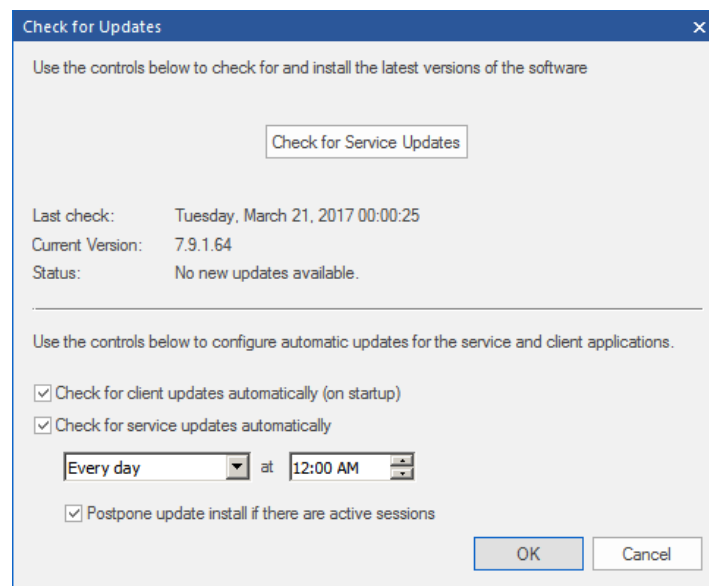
Check for Updates

Use the controls below to check for and install the latest versions of the software

Check for Service Updates

Last check: Tuesday, March 21, 2017 00:00:25
Current Version: 7.9.1.64
Status: No new updates available.

Use the controls below to configure automatic updates for the service and client applications.

Check for client updates automatically (on startup)

Check for service updates automatically

Every day at 12:00 AM

Postpone update install if there are active sessions

OK Cancel